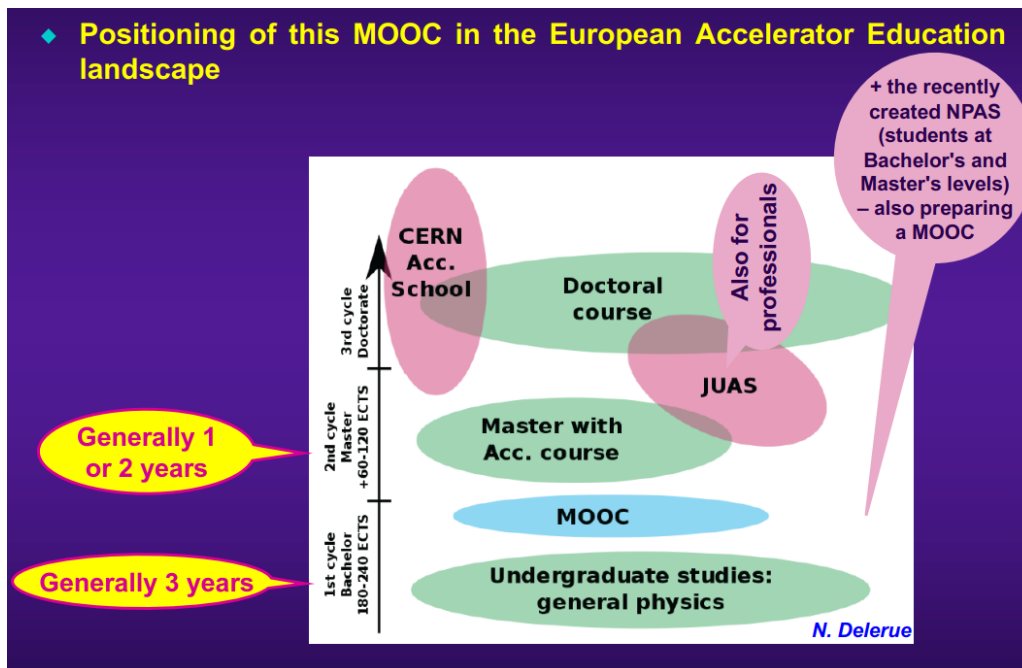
Positioning of this MOOC in the European Accelerator Education landscape

+ the recently created NPAS (students at Bachelor's and Master's levels) – also preparing a MOOC

CERN Acc. School

Also for professionals

3rd cycle Doctorate

Doctoral course

JUAS

Generally 1 or 2 years

2nd cycle Master +60-120 ECTS

Master with Acc. course

MOOC

Generally 3 years

1st cycle Bachelor 180-240 ECTS

Undergraduate studies: general physics

N. Delerue